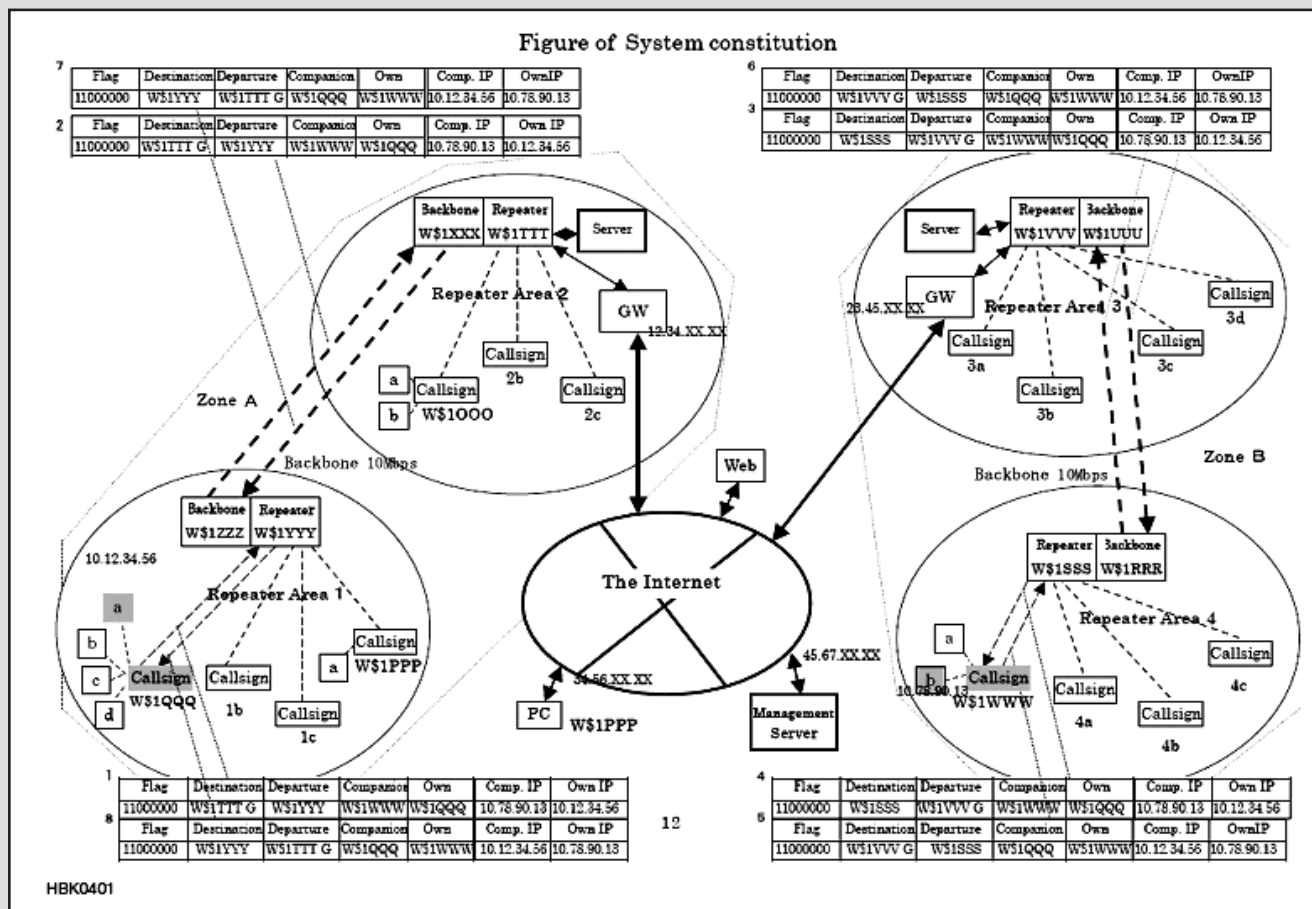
Figure of System constitution

7

| Flag | Destination | Departure | Companion | Own | Comp. IP | OwnIP |
|---|---|---|---|---|---|---|
| 11000000 | W$1YYY | W$1TTT G | W$1QQQ | W$1WWW | 10.12.34.56 | 10.78.90.13 |

2

| Flag | Destination | Departure | Companion | Own | Comp. IP | Own IP |
|---|---|---|---|---|---|---|
| 11000000 | W$1TTT G | W$1YYY | W$1WWW | W$1QQQ | 10.78.90.13 | 10.12.34.56 |

6

| Flag | Destination | Departure | Companion | Own | Comp. IP | OwnIP |
|---|---|---|---|---|---|---|
| 11000000 | W$1VVV G | W$1SSS | W$1QQQ | W$1WWW | 10.12.34.56 | 10.78.90.13 |

3

| Flag | Destination | Departure | Companion | Own | Comp. IP | Own IP |
|---|---|---|---|---|---|---|
| 11000000 | W$1SSS | W$1VVV G | W$1WWW | W$1QQQ | 10.78.90.13 | 10.12.34.56 |

Backbone W$1XXX
Repeater W$1TTT
Server
GW
12.34.XX.XX
Repeater Area 2
Callsign 2b
Callsign 2c
a
b
Callsign W$1OOO

Server
Repeater W$1VVV
Backbone W$1UUU
GW
23.45.XX.XX
Repeater Area 3
Callsign 3a
Callsign 3b
Callsign 3c
Callsign 3d

Zone A
Backbone 10Mbps
Web
Zone B
Backbone 10Mbps

Backbone W$1ZZZ
Repeater W$1YYY
10.12.34.56
Repeater Area 1
a
b
c
d
Callsign W$1QQQ
Callsign 1b
Callsign 1c
a
Callsign W$1PPP

The Internet
PC W$1PPP
34.56.XX.XX
45.67.XX.XX
Management Server

Repeater W$1SSS
Backbone W$1RRR
Repeater Area 4
a
b
10.78.90.13
Callsign W$1WWW
Callsign 4a
Callsign 4b
Callsign 4c

1

| Flag | Destination | Departure | Companion | Own | Comp. IP | Own IP |
|---|---|---|---|---|---|---|
| 11000000 | W$1TTT G | W$1YYY | W$1WWW | W$1QQQ | 10.78.90.13 | 10.12.34.56 |

8

| Flag | Destination | Departure | Companion | Own | Comp. IP | Own IP |
|---|---|---|---|---|---|---|
| 11000000 | W$1YYY | W$1TTT G | W$1QQQ | W$1WWW | 10.12.34.56 | 10.78.90.13 |

12

4

| Flag | Destination | Departure | Companion | Own | Comp. IP | Own IP |
|---|---|---|---|---|---|---|
| 11000000 | W$1SSS | W$1VVV G | W$1WWW | W$1QQQ | 10.78.90.13 | 10.12.34.56 |

5

| Flag | Destination | Departure | Companion | Own | Comp. IP | OwnIP |
|---|---|---|---|---|---|---|
| 11000000 | W$1VVV G | W$1SSS | W$1QQQ | W$1WWW | 10.12.34.56 | 10.78.90.13 |

HBK0401